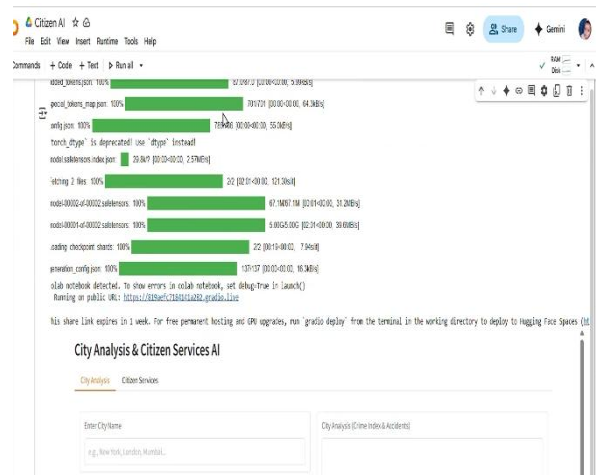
Citizen AI ☆
File Edit View Insert Runtime Tools Help
Share Gemini
Commands + Code + Text ▷ Run all
RAM
Disk
added_tokens.json: 100% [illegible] [00:00<00:00, 5.09kB/s]
special_tokens_map.json: 100% 701/701 [00:00<00:00, 64.3kB/s]
config.json: 100% 78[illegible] [00:00<00:00, 55.0kB/s]
`torch_dtype` is deprecated! Use `dtype` instead!
model.safetensors.index.json: 100% 29.8k/? [00:00<00:00, 2.57MB/s]
Fetching 2 files: 100% 2/2 [02:01<00:00, 121.30s/it]
model-00002-of-00002.safetensors: 100% 67.1M/67.1M [02:01<00:00, 31.2MB/s]
model-00001-of-00002.safetensors: 100% 5.00G/5.00G [02:01<00:00, 39.6MB/s]
Loading checkpoint shards: 100% 2/2 [00:13<00:00, 7.04s/it]
generation_config.json: 100% 137/137 [00:00<00:00, 16.3kB/s]
Colab notebook detected. To show errors in colab notebook, set debug=True in launch()
Running on public URL: https://819aefc7168141a282.gradio.live

This share link expires in 1 week. For free permanent hosting and GPU upgrades, run `gradio deploy` from the terminal in the working directory to deploy to Hugging Face Spaces (ht

City Analysis & Citizen Services AI
City Analysis Citizen Services
Enter City Name
e.g., New York, London, Mumbai...
City Analysis (Crime Index & Accidents)